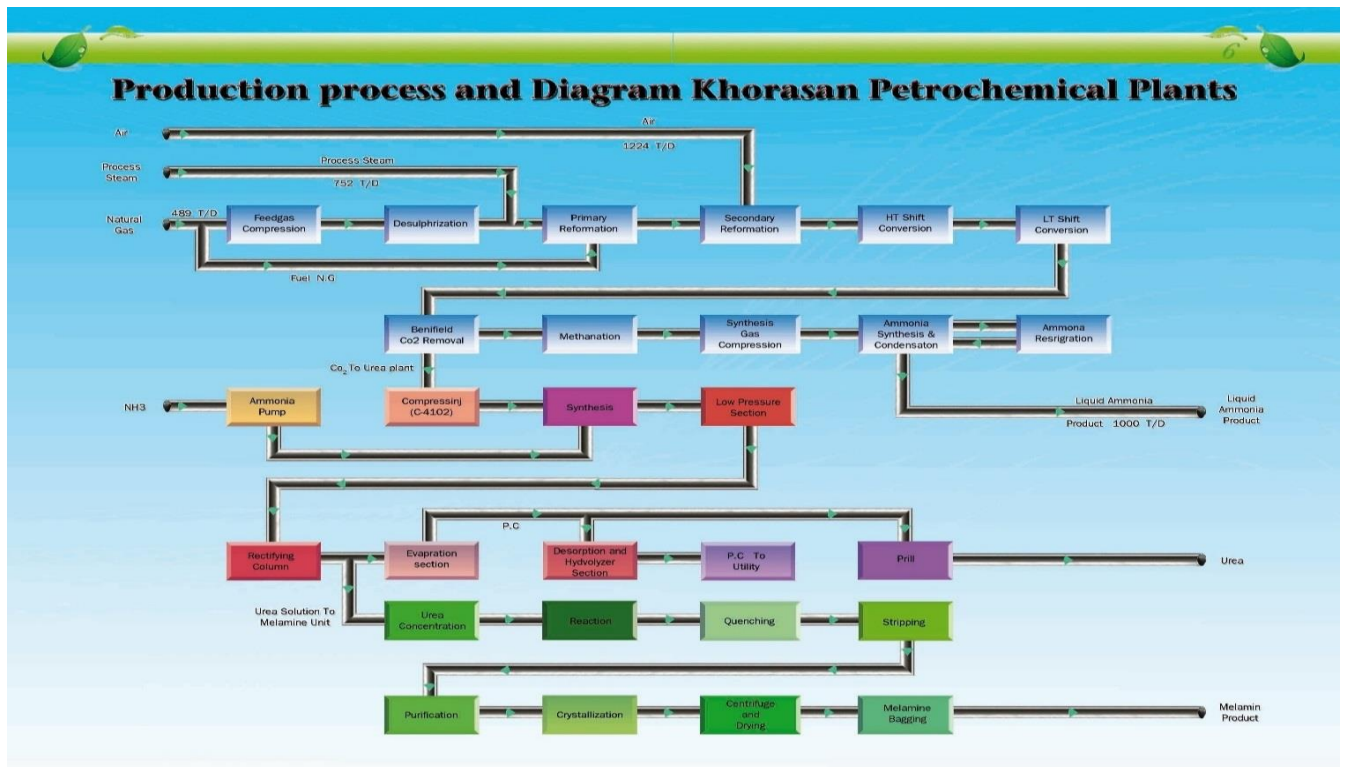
6

Production process and Diagram Khorasan Petrochemical Plants

Air
Air
1224 T/D

Process Steam
Process Steam
752 T/D

Natural Gas
489 T/D
Feedgas Compression
Desulphrization
Primary Reformation
Secondary Reformation
HT Shift Conversion
LT Shift Conversion
Fuel N.G

Benifield Co2 Removal
Methanation
Synthesis Gas Compression
Ammonia Synthesis & Condensaton
Ammona Resrigration

$Co_2$ To Urea plant

NH3
Ammonia Pump
Compressinj (C-4102)
Synthesis
Low Pressure Section

Liquid Ammonia
Product 1000 T/D
Liquid Ammonia Product

P.C
Rectifying Column
Evapration section
Desorption and Hydrolyzer Section
P.C To Utility
Prill
Urea

Urea Solution To Melamine Unit
Urea Concentration
Reaction
Quenching
Stripping

Purification
Crystallization
Centrifuge and Drying
Melamine Bagging
Melamin Product